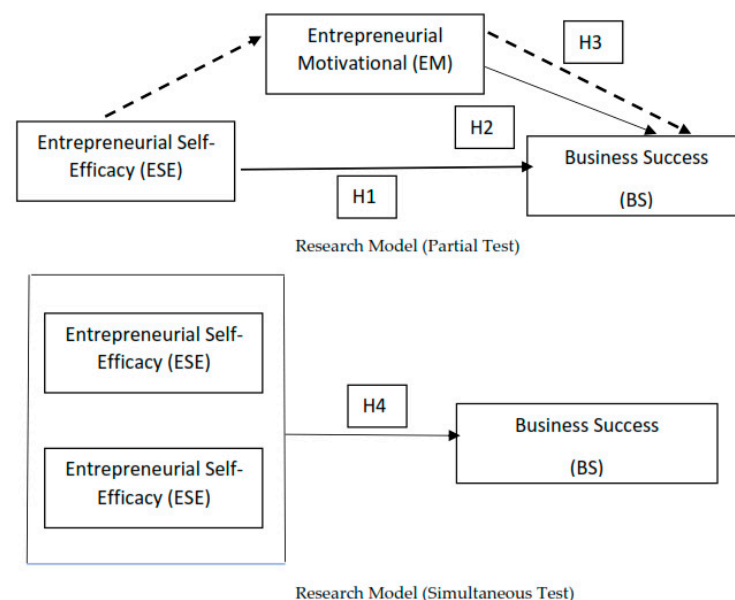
Entrepreneurial Motivational (EM)

H3

Entrepreneurial Self-Efficacy (ESE)

H2

Business Success

(BS)

H1

Research Model (Partial Test)

Entrepreneurial Self-Efficacy (ESE)

H4

Business Success

(BS)

Entrepreneurial Self-Efficacy (ESE)

Research Model (Simultaneous Test)